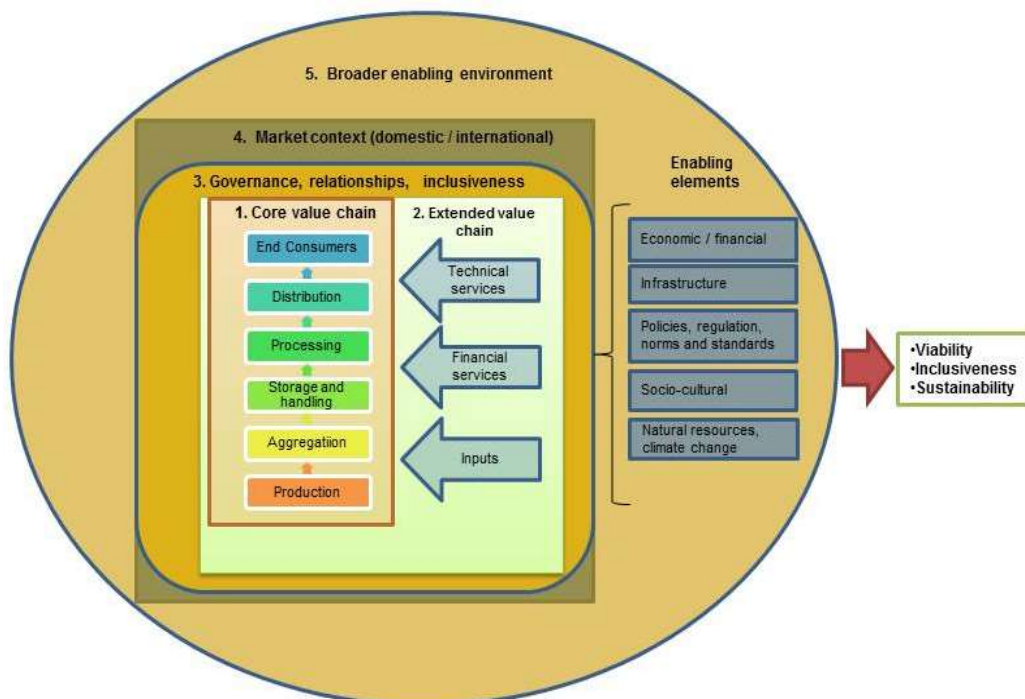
5. Broader enabling environment

4. Market context (domestic / international)

3. Governance, relationships, inclusiveness

1. Core value chain

End Consumers

Distribution

Processing

Storage and handling

Aggregatiion

Production

2. Extended value chain

Technical services

Financial services

Inputs

Enabling elements

Economic / financial

Infrastructure

Policies, regulation, norms and standards

Socio-cultural

Natural resources, climate change

•Viability
•Inclusiveness
•Sustainability